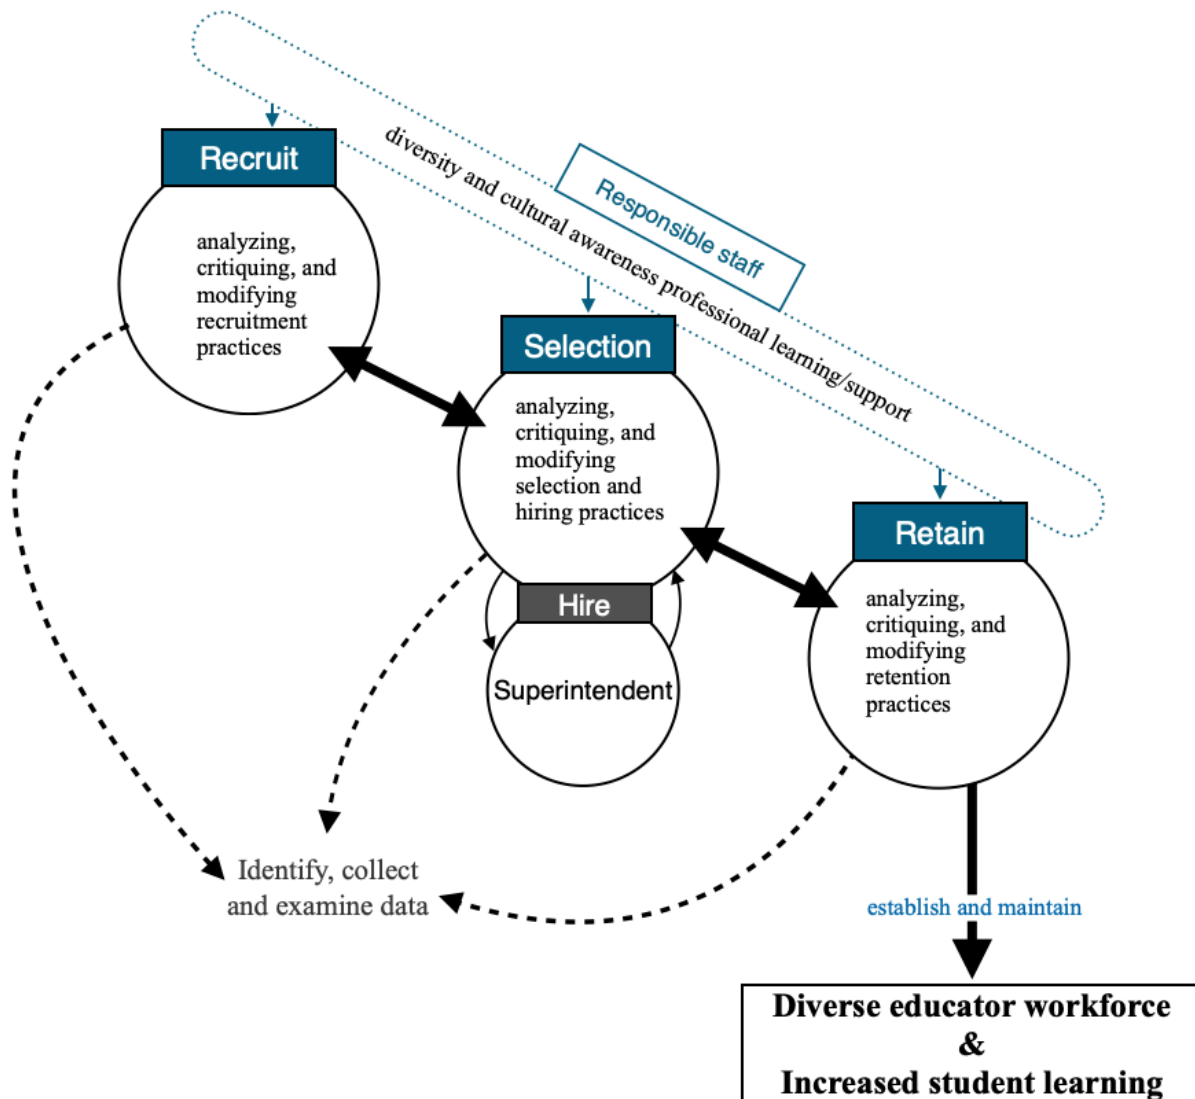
Responsible staff

diversity and cultural awareness professional learning/support

Recruit

analyzing, critiquing, and modifying recruitment practices

Selection

analyzing, critiquing, and modifying selection and hiring practices

Hire

Superintendent

Retain

analyzing, critiquing, and modifying retention practices

Identify, collect and examine data

establish and maintain

Diverse educator workforce & Increased student learning